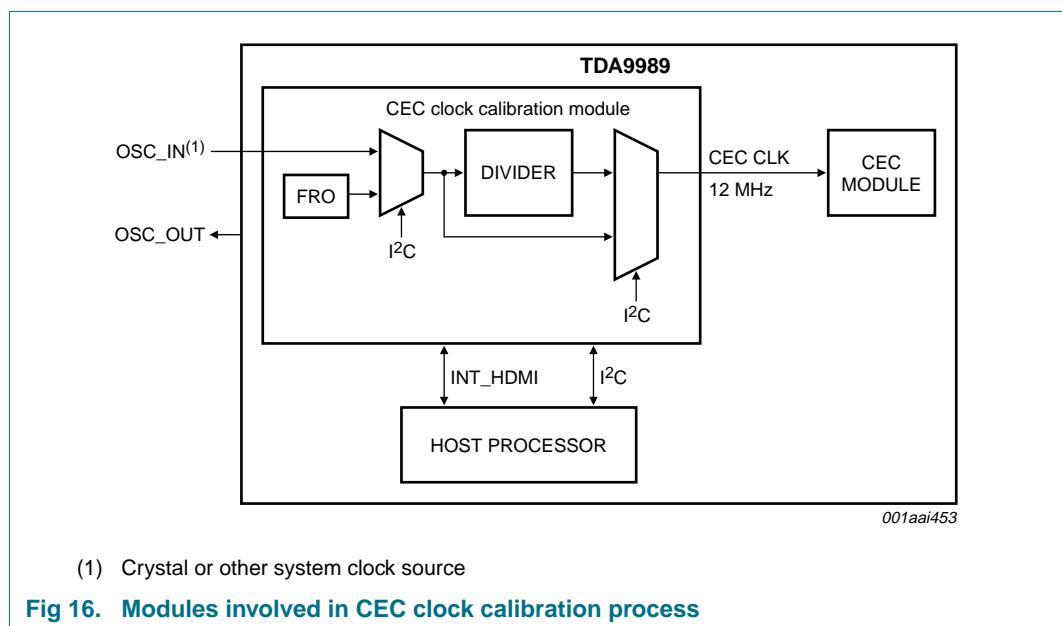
TDA9989

CEC clock calibration module

OSC_IN$^{(1)}$

FRO

DIVIDER

CEC CLK

12 MHz

CEC MODULE

OSC_OUT

$I^2C$

$I^2C$

INT_HDMI

$I^2C$

HOST PROCESSOR

001aai453

(1) Crystal or other system clock source

Fig 16. Modules involved in CEC clock calibration process